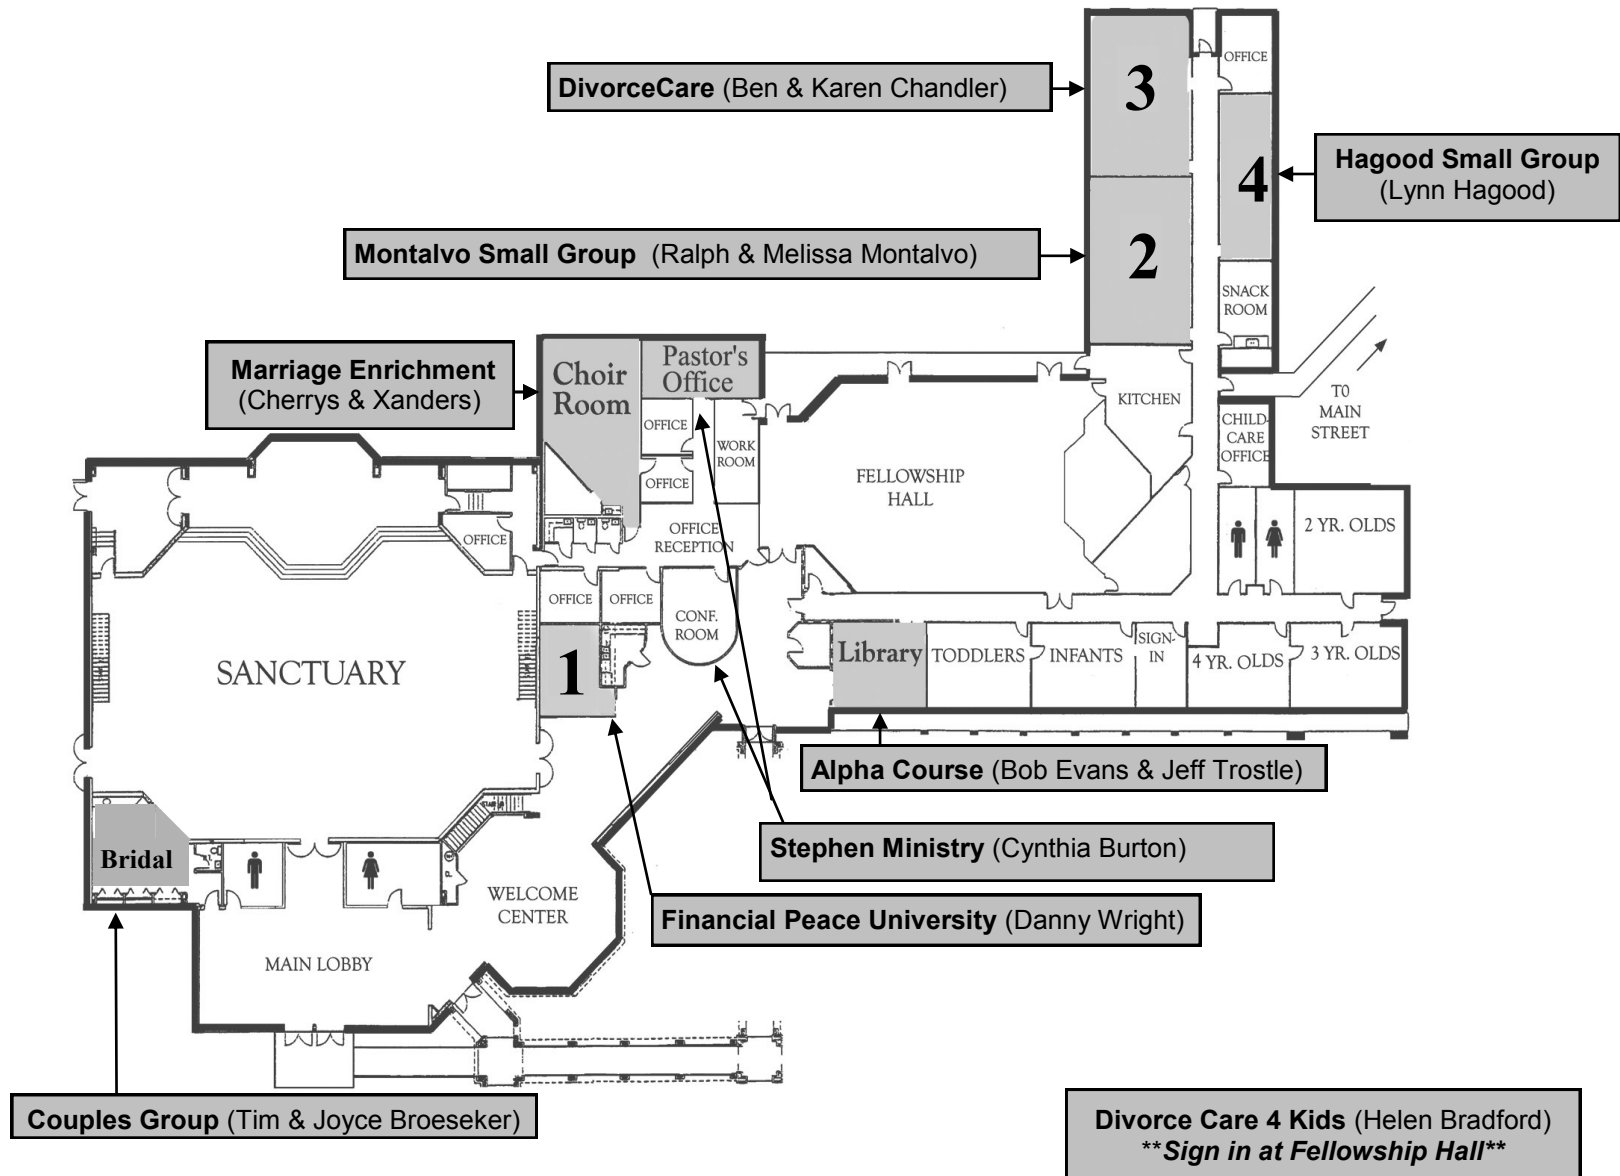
**DivorceCare** (Ben & Karen Chandler)

3

OFFICE

**Hagood Small Group** (Lynn Hagood)

4

**Montalvo Small Group** (Ralph & Melissa Montalvo)

2

SNACK ROOM

**Marriage Enrichment** (Cherrys & Xanders)

Choir Room

Pastor's Office

OFFICE

WORK ROOM

OFFICE

KITCHEN

T0 MAIN STREET

CHILD-CARE OFFICE

FELLOWSHIP HALL

OFFICE

OFFICE RECEPTION

2 YR. OLDS

OFFICE

OFFICE

CONF. ROOM

SANCTUARY

1

Library

TODDLERS

INFANTS

SIGN-IN

4 YR. OLDS

3 YR. OLDS

**Alpha Course** (Bob Evans & Jeff Trostle)

**Stephen Ministry** (Cynthia Burton)

Bridal

WELCOME CENTER

**Financial Peace University** (Danny Wright)

MAIN LOBBY

**Couples Group** (Tim & Joyce Broeseker)

**Divorce Care 4 Kids** (Helen Bradford)
***\*Sign in at Fellowship Hall\*\****